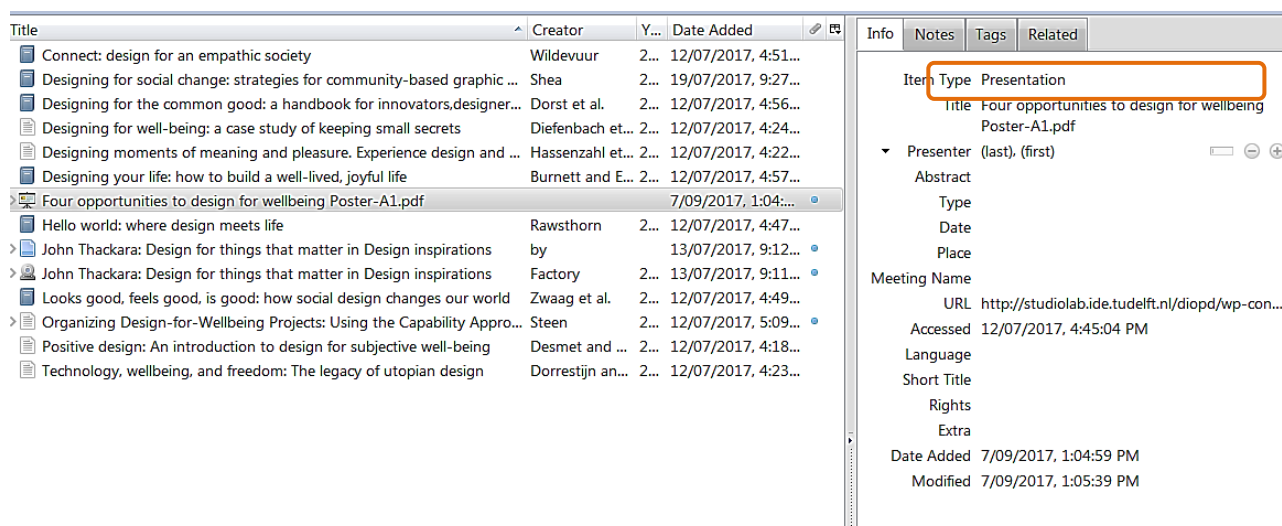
| Title | Creator | Y... | Date Added |
|---|---|---|---|
| Connect: design for an empathic society | Wildevuur | 2... | 12/07/2017, 4:51... |
| Designing for social change: strategies for community-based graphic ... | Shea | 2... | 19/07/2017, 9:27... |
| Designing for the common good: a handbook for innovators,designer... | Dorst et al. | 2... | 12/07/2017, 4:56... |
| Designing for well-being: a case study of keeping small secrets | Diefenbach et... | 2... | 12/07/2017, 4:24... |
| Designing moments of meaning and pleasure. Experience design and ... | Hassenzahl et... | 2... | 12/07/2017, 4:22... |
| Designing your life: how to build a well-lived, joyful life | Burnett and E... | 2... | 12/07/2017, 4:57... |
| Four opportunities to design for wellbeing Poster-A1.pdf | | | 7/09/2017, 1:04:... |
| Hello world: where design meets life | Rawsthorn | 2... | 12/07/2017, 4:47... |
| John Thackara: Design for things that matter in Design inspirations | by | 2... | 13/07/2017, 9:12... |
| John Thackara: Design for things that matter in Design inspirations | Factory | 2... | 13/07/2017, 9:11... |
| Looks good, feels good, is good: how social design changes our world | Zwaag et al. | 2... | 12/07/2017, 4:49... |
| Organizing Design-for-Wellbeing Projects: Using the Capability Appro... | Steen | 2... | 12/07/2017, 5:09... |
| Positive design: An introduction to design for subjective well-being | Desmet and ... | 2... | 12/07/2017, 4:18... |
| Technology, wellbeing, and freedom: The legacy of utopian design | Dorrestijn an... | 2... | 12/07/2017, 4:23... |

Info Notes Tags Related

Item Type Presentation
Title Four opportunities to design for wellbeing Poster-A1.pdf
Presenter (last), (first)
Abstract
Type
Date
Place
Meeting Name
URL http://studiolab.ide.tudelft.nl/diopd/wp-con...
Accessed 12/07/2017, 4:45:04 PM
Language
Short Title
Rights
Extra
Date Added 7/09/2017, 1:04:59 PM
Modified 7/09/2017, 1:05:39 PM